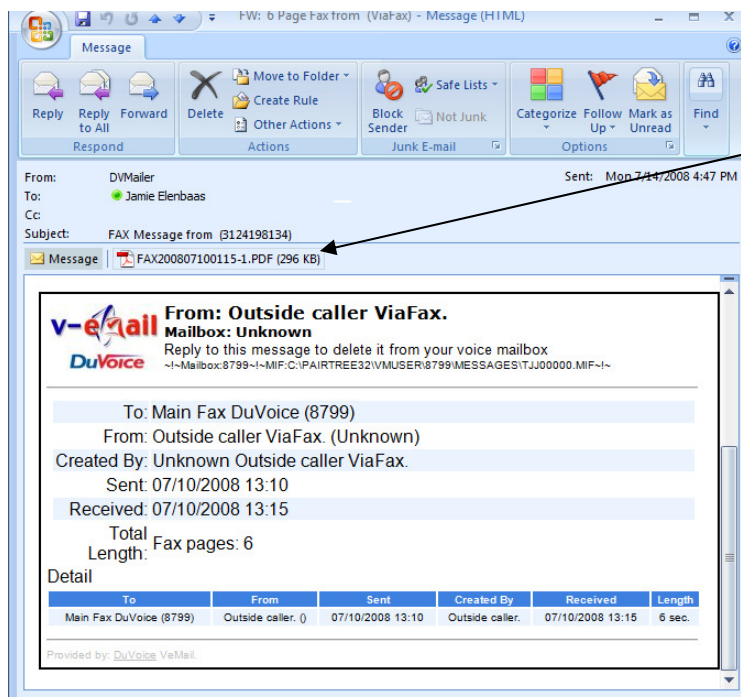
FW: 6 Page Fax from (ViaFax) - Message (HTML)

Message

Reply
Reply to All
Forward
Respond
Delete
Move to Folder
Create Rule
Other Actions
Actions
Block Sender
Safe Lists
Not Junk
Junk E-mail
Categorize
Follow Up
Mark as Unread
Options
Find

From: DVMailer
To: Jamie Elenbaas
Cc:
Subject: FAX Message from (3124198134)
Sent: Mon 7/14/2008 4:47 PM

Message
FAX200807100115-1.PDF (296 KB)

v-email
DuVoice
From: Outside caller ViaFax.
Mailbox: Unknown
Reply to this message to delete it from your voice mailbox
~!~Mailbox:8799~!~MIF:C:\PAIRTREE32\VMUSER\8799\MESSAGES\TJJ00000.MIF~!~

| | |
|---|---|
| To: | Main Fax DuVoice (8799) |
| From: | Outside caller ViaFax. (Unknown) |
| Created By: | Unknown Outside caller ViaFax. |
| Sent: | 07/10/2008 13:10 |
| Received: | 07/10/2008 13:15 |
| Total Length: | Fax pages: 6 |

Detail

| To | From | Sent | Created By | Received | Length |
|---|---|---|---|---|---|
| Main Fax DuVoice (8799) | Outside caller. () | 07/10/2008 13:10 | Outside caller. | 07/10/2008 13:15 | 6 sec. |

Provided by: DuVoice VeMail.